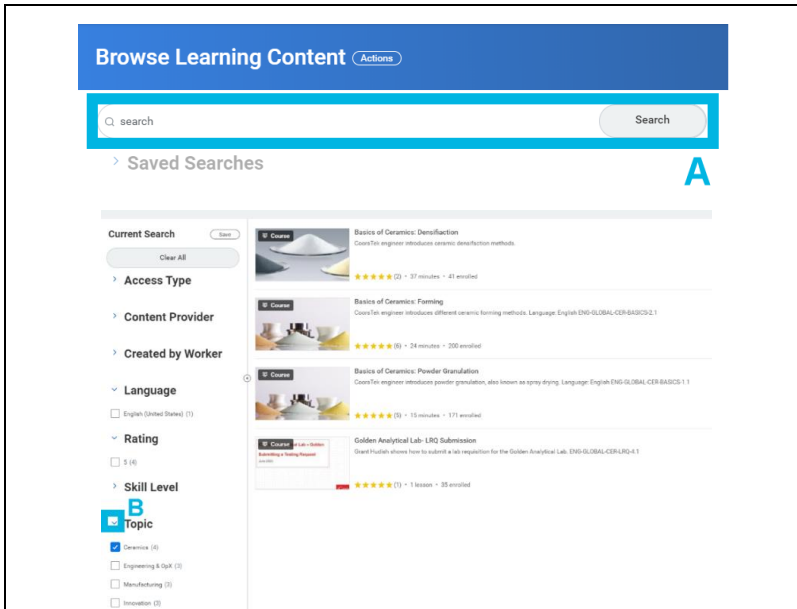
Browse Learning Content Actions

search

Search

A

Saved Searches

Current Search Save

Clear All

Access Type

Content Provider

Created by Worker

Language

English (United States) (7)

Rating

5 (4)

Skill Level

B

Topic

Ceramics (4)

Engineering & OpX (3)

Manufacturing (3)

Innovation (3)

Course

Basics of Ceramics: Densifiaction

CoorsTek engineer introduces ceramic densfication methods.

★★★★★ (2) • 37 minutes • 41 enrolled

Course

Basics of Ceramics: Forming

CoorsTek engineer introduces different ceramic forming methods. Language: English ENG-GLOBAL-CER-BASICS-2.1

★★★★★ (6) • 24 minutes • 200 enrolled

Course

Basics of Ceramics: Powder Granulation

CoorsTek engineer introduces powder granulation, also known as spray drying. Language: English ENG-GLOBAL-CER-BASICS-1.1

★★★★★ (5) • 15 minutes • 171 enrolled

Course

Golden Analytical Lab- LRQ Submission

Grant Hudish shows how to submit a lab requisition for the Golden Analytical Lab. ENG-GLOBAL-CER-LRQ-4.1

★★★★★ (1) • 1 lesson • 35 enrolled